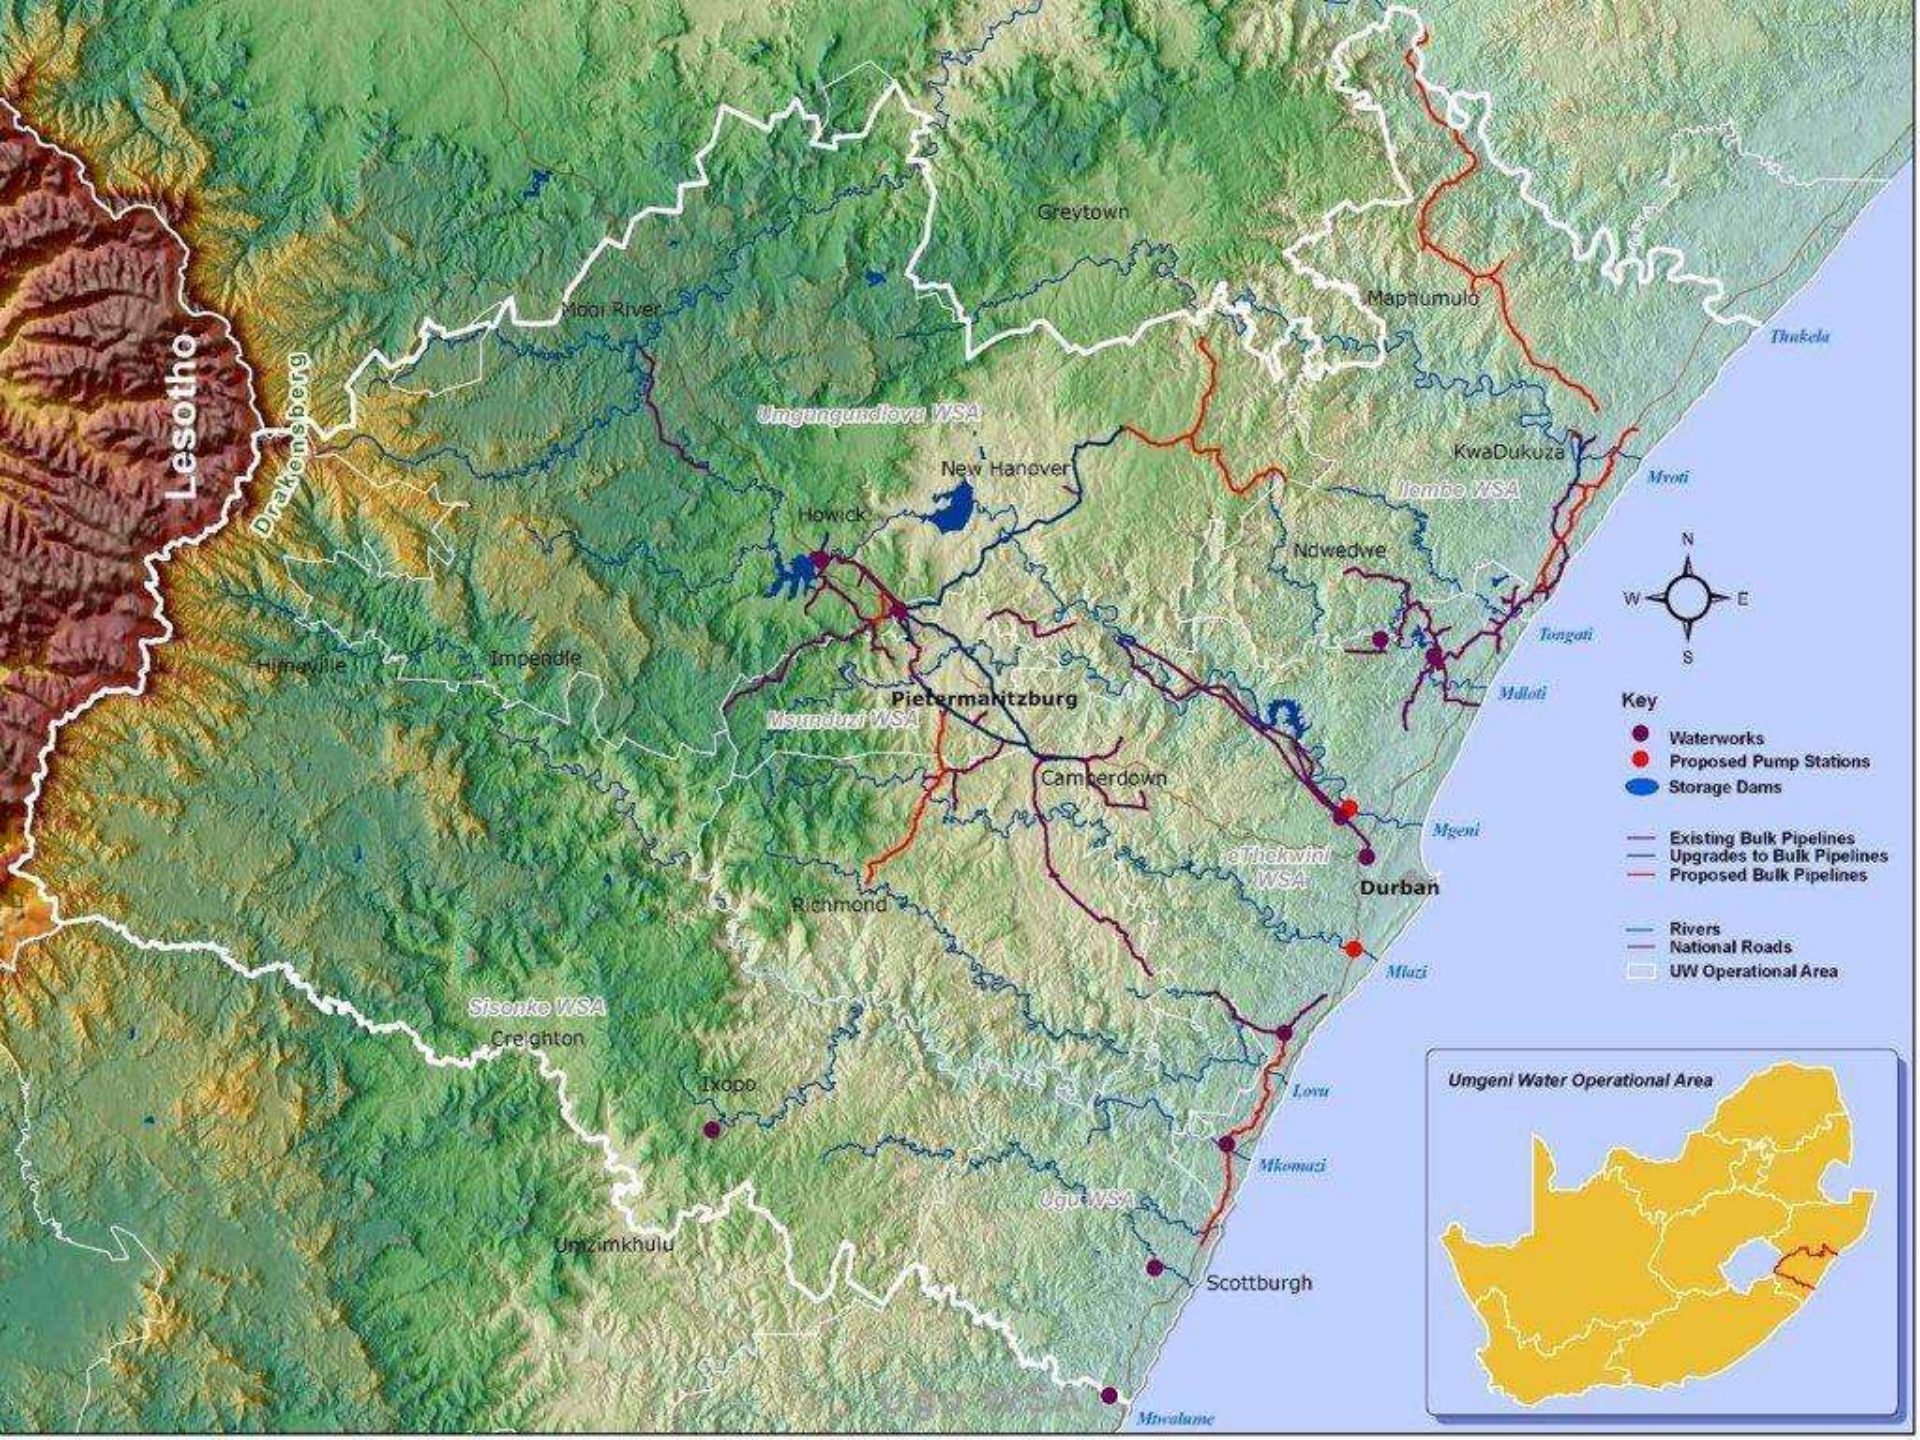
Lesotho

Drakensberg

Greytown

Maphumulo

Thukela

Mooi River

Umgungundlovu WSA

New Hanover

KwaDukuza

Mvoti

Ilembe WSA

Howick

Ndwedwe

N

W

E

S

Tongati

Himeville

Impendle

Pietermaritzburg

Mdloti

Msunduzi WSA

Key

Waterworks

Proposed Pump Stations

Storage Dams

Camperdown

Mgeni

Existing Bulk Pipelines

Upgrades to Bulk Pipelines

Proposed Bulk Pipelines

eThekwini WSA

Durban

Richmond

Rivers

National Roads

UW Operational Area

Mlazi

Sisonke WSA

Creighton

Lovu

Ixopo

Umgeni Water Operational Area

Mkomazi

Ugu WSA

Umzimkhulu

Scottburgh

Ugu WSA

Mtwalume